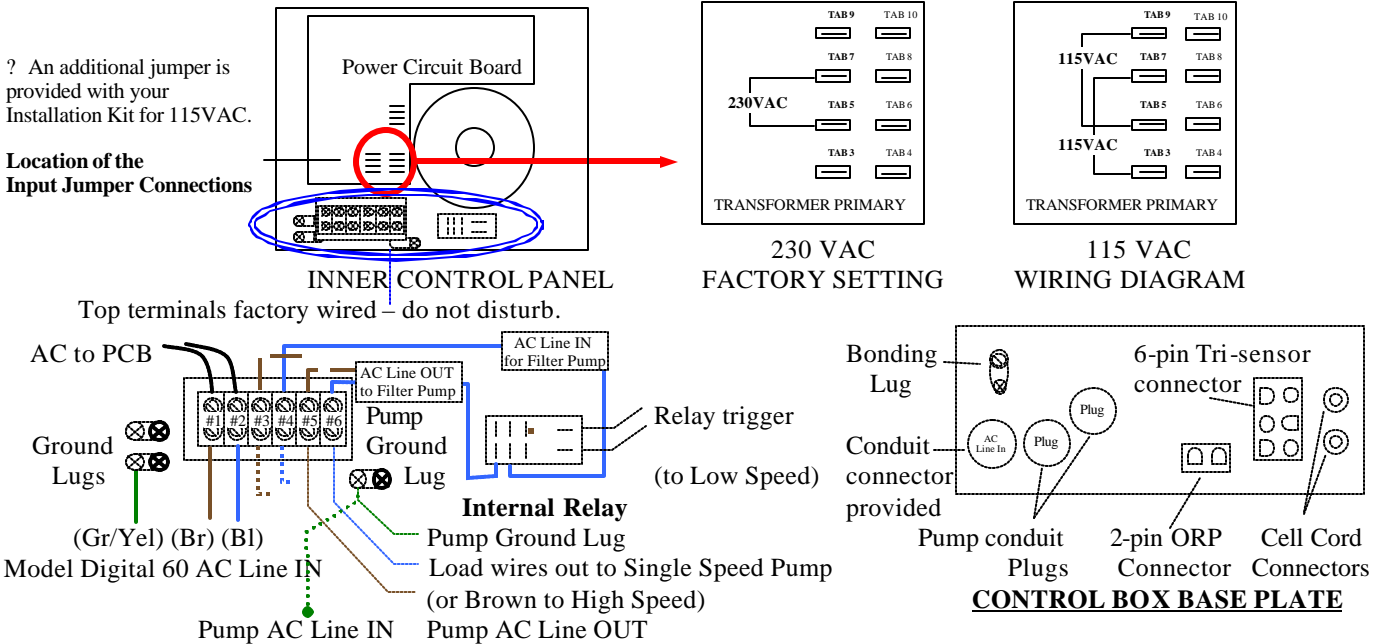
? An additional jumper is provided with your Installation Kit for 115VAC.

**Location of the Input Jumper Connections**

Power Circuit Board

INNER CONTROL PANEL

Top terminals factory wired – do not disturb.

TAB 9 TAB 10
TAB 7 TAB 8
230VAC
TAB 5 TAB 6
TAB 3 TAB 4
TRANSFORMER PRIMARY

230 VAC
FACTORY SETTING

TAB 9 TAB 10
115VAC
TAB 7 TAB 8
TAB 5 TAB 6
115VAC
TAB 3 TAB 4
TRANSFORMER PRIMARY

115 VAC
WIRING DIAGRAM

AC to PCB

AC Line IN for Filter Pump

AC Line OUT to Filter Pump

#1 #2 #3 #4 #5 #6

Ground Lugs

Pump Ground Lug

Relay trigger

(to Low Speed)

**Internal Relay**

(Gr/Yel) (Br) (Bl)
Model Digital 60 AC Line IN

Pump Ground Lug

Load wires out to Single Speed Pump
(or Brown to High Speed)

Pump AC Line IN Pump AC Line OUT

Bonding Lug

6-pin Tri-sensor connector

Conduit connector provided

AC Line In

Plug

Plug

Pump conduit Plugs

2-pin ORP Connector

Cell Cord Connectors

**CONTROL BOX BASE PLATE**